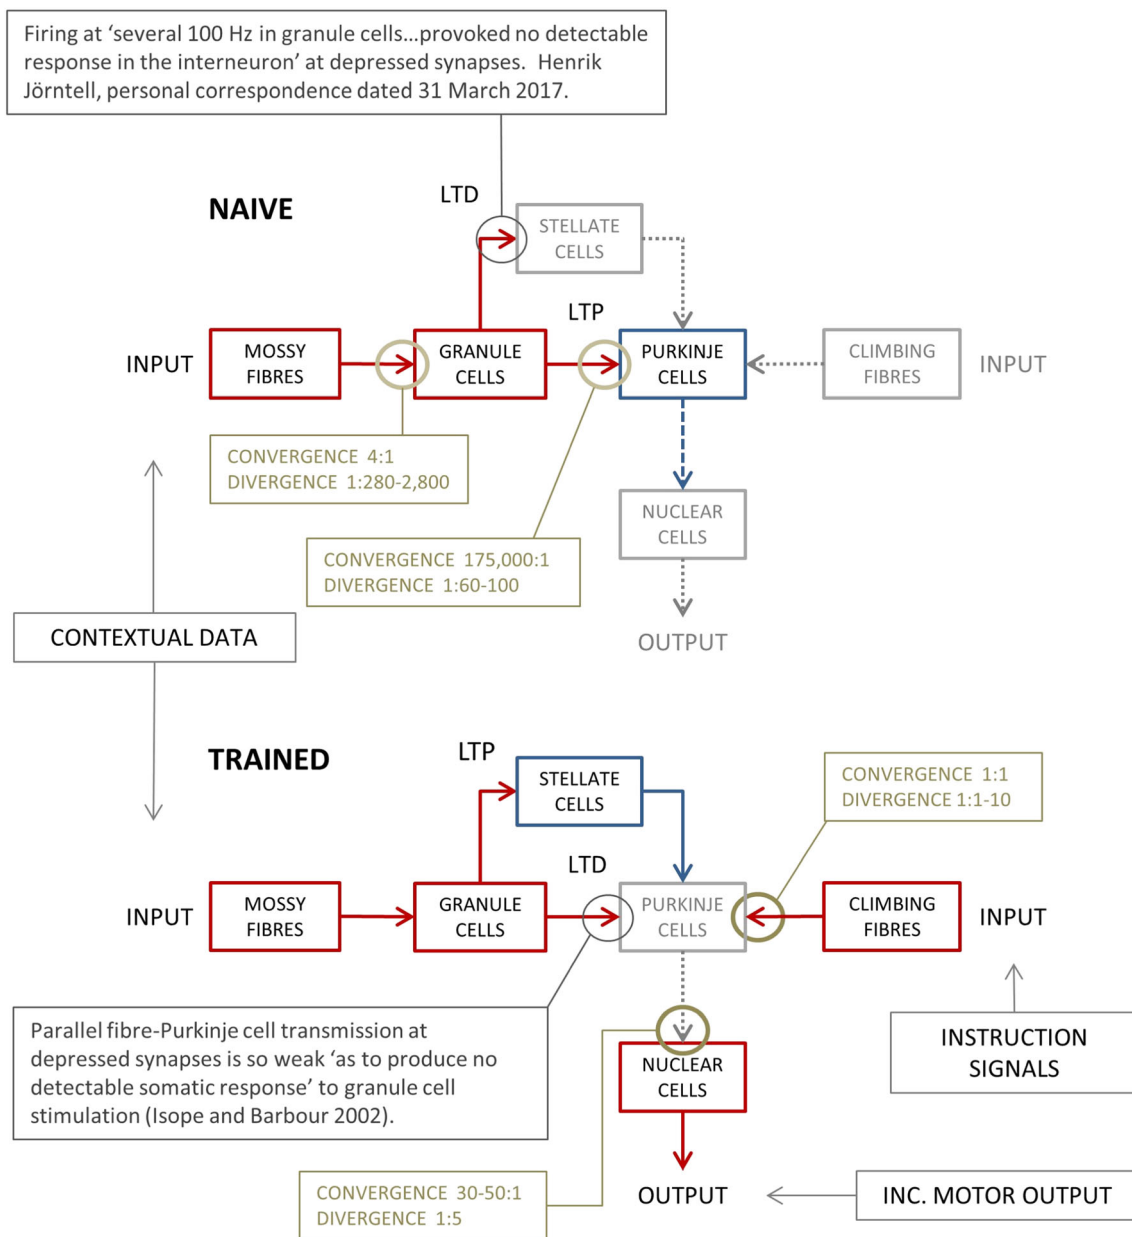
Firing at 'several 100 Hz in granule cells...provoked no detectable response in the interneuron' at depressed synapses. Henrik Jörntell, personal correspondence dated 31 March 2017.

NAIVE

LTD

STELLATE CELLS

LTP

INPUT

MOSSY FIBRES

GRANULE CELLS

PURKINJE CELLS

CLIMBING FIBRES

INPUT

CONVERGENCE 4:1
DIVERGENCE 1:280-2,800

NUCLEAR CELLS

CONVERGENCE 175,000:1
DIVERGENCE 1:60-100

CONTEXTUAL DATA

OUTPUT

TRAINED

LTP

STELLATE CELLS

CONVERGENCE 1:1
DIVERGENCE 1:1-10

LTD

INPUT

MOSSY FIBRES

GRANULE CELLS

PURKINJE CELLS

CLIMBING FIBRES

INPUT

Parallel fibre-Purkinje cell transmission at depressed synapses is so weak 'as to produce no detectable somatic response' to granule cell stimulation (Isope and Barbour 2002).

NUCLEAR CELLS

INSTRUCTION SIGNALS

CONVERGENCE 30-50:1
DIVERGENCE 1:5

OUTPUT

INC. MOTOR OUTPUT